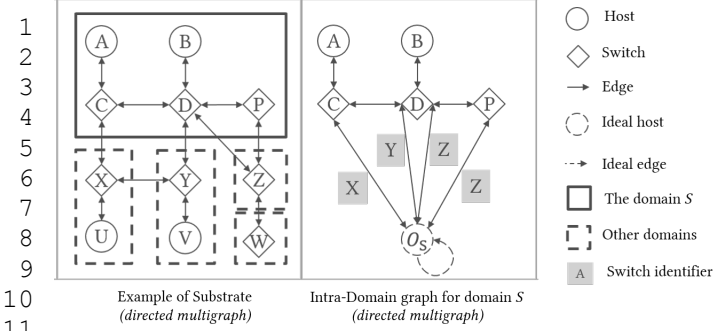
1
2
3
4
5
6
7
8
9
10
11

A B C D P X Y Z U V W

A B C D P Y Z X Z $O_S$

Example of Substrate
*(directed multigraph)*

Intra-Domain graph for domain $S$
*(directed multigraph)*

Host
Switch
Edge
Ideal host
Ideal edge
The domain $S$
Other domains
A Switch identifier